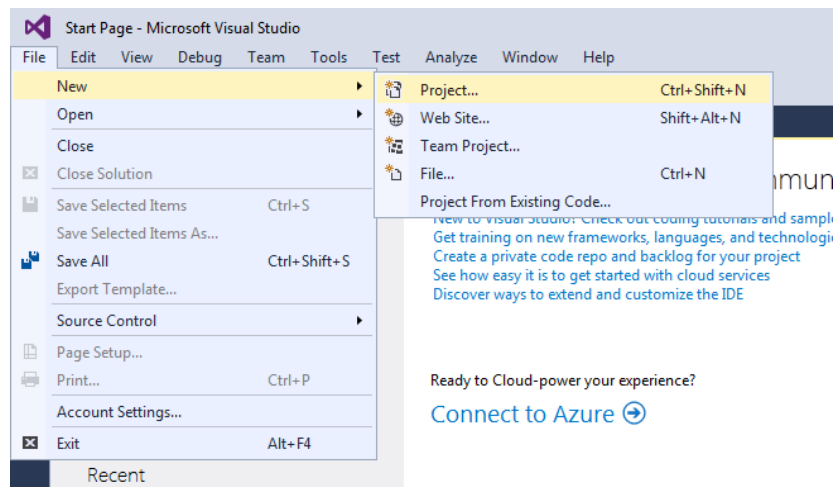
Start Page - Microsoft Visual Studio

File Edit View Debug Team Tools Test Analyze Window Help

New
Open
Close
Close Solution
Save Selected Items Ctrl+S
Save Selected Items As...
Save All Ctrl+Shift+S
Export Template...
Source Control
Page Setup...
Print... Ctrl+P
Account Settings...
Exit Alt+F4

Project... Ctrl+Shift+N
Web Site... Shift+Alt+N
Team Project...
File... Ctrl+N
Project From Existing Code...

mmun

New to Visual Studio? Check out coding tutorials and sample
Get training on new frameworks, languages, and technologie
Create a private code repo and backlog for your project
See how easy it is to get started with cloud services
Discover ways to extend and customize the IDE

Ready to Cloud-power your experience?
Connect to Azure

Recent